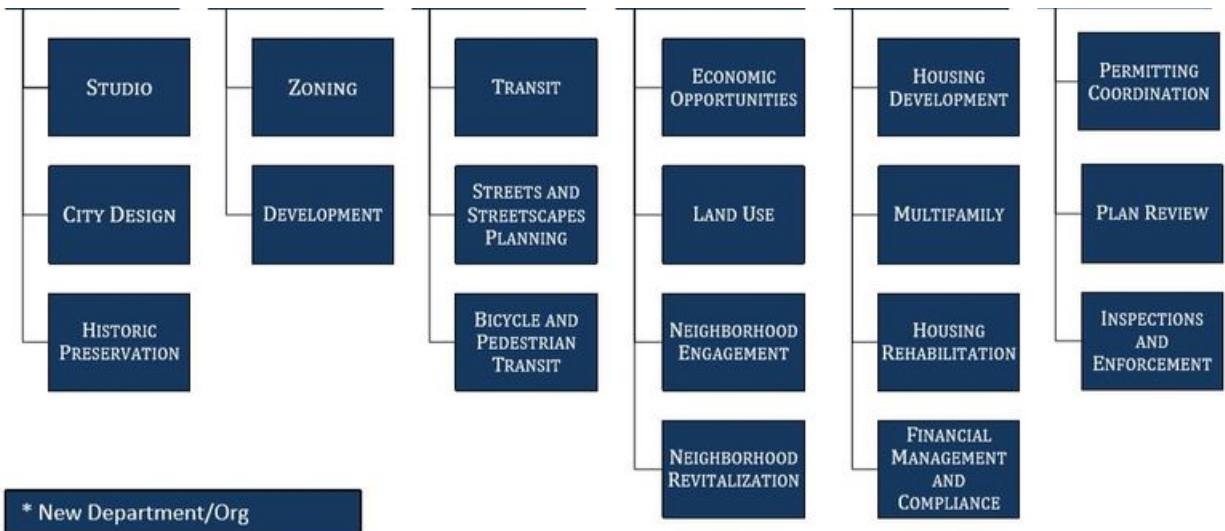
Studio

City Design

Historic Preservation

Zoning

Development

Transit

Streets and Streetscapes Planning

Bicycle and Pedestrian Transit

Economic Opportunities

Land Use

Neighborhood Engagement

Neighborhood Revitalization

Housing Development

Multifamily

Housing Rehabilitation

Financial Management and Compliance

Permitting Coordination

Plan Review

Inspections and Enforcement

* New Department/Org